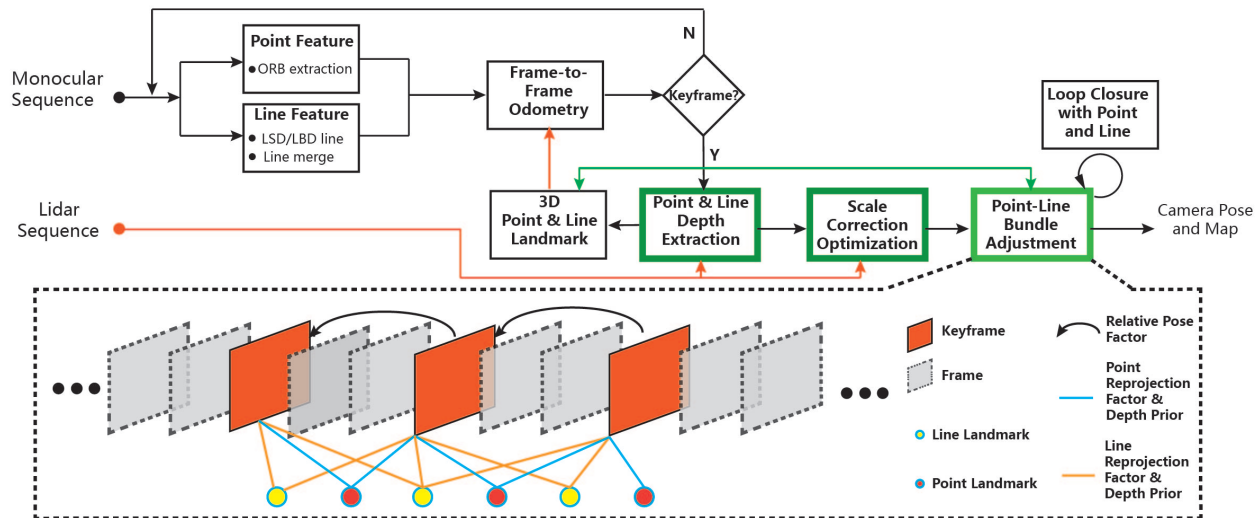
Monocular Sequence

Point Feature
ORB extraction

Line Feature
LSD/LBD line
Line merge

Frame-to-Frame Odometry

N

Keyframe?

Y

Loop Closure with Point and Line

Lidar Sequence

3D Point & Line Landmark

Point & Line Depth Extraction

Scale Correction Optimization

Point-Line Bundle Adjustment

Camera Pose and Map

Keyframe

Frame

Relative Pose Factor

Point Reprojection Factor & Depth Prior

Line Landmark

Point Landmark

Line Reprojection Factor & Depth Prior